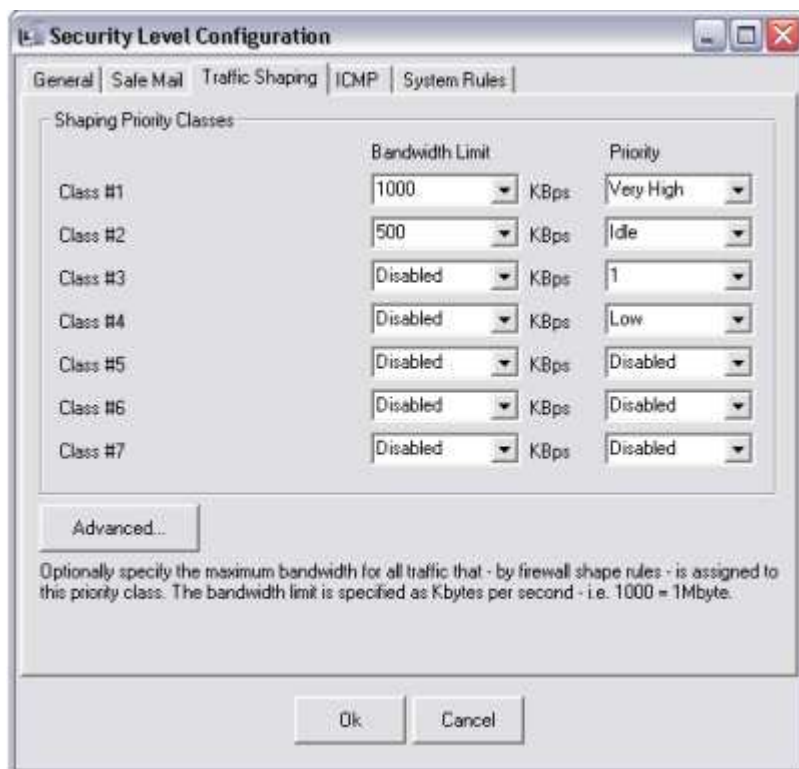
Security Level Configuration

General | Safe Mail | Traffic Shaping | ICMP | System Rules

Shaping Priority Classes

| | Bandwidth Limit | | Priority |
|---|---|---|---|
| Class #1 | 1000 | KBps | Very High |
| Class #2 | 500 | KBps | Idle |
| Class #3 | Disabled | KBps | 1 |
| Class #4 | Disabled | KBps | Low |
| Class #5 | Disabled | KBps | Disabled |
| Class #6 | Disabled | KBps | Disabled |
| Class #7 | Disabled | KBps | Disabled |

Advanced...

Optionally specify the maximum bandwidth for all traffic that - by firewall shape rules - is assigned to this priority class. The bandwidth limit is specified as Kbytes per second - i.e. 1000 = 1Mbyte.

Ok Cancel